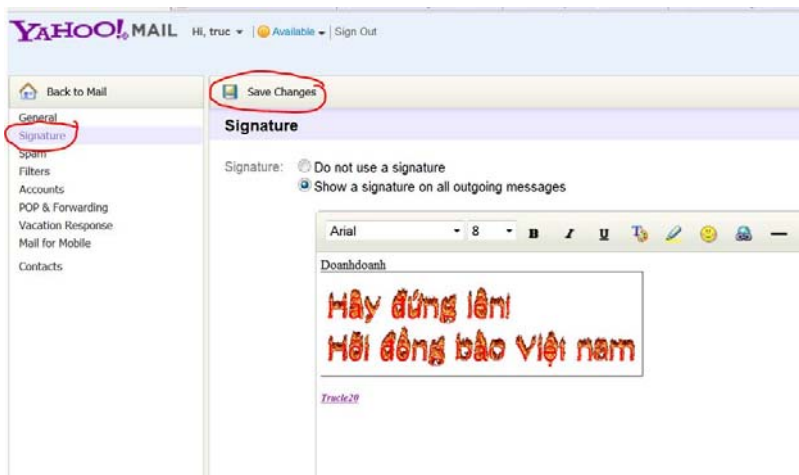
YAHOO! MAIL Hi, truc ▾ | Available ▾ | Sign Out

Back to Mail

General
Signature
Spam
Filters
Accounts
POP & Forwarding
Vacation Response
Mail for Mobile
Contacts

Save Changes

Signature

Signature: Do not use a signature
Show a signature on all outgoing messages

Arial 8 B I U

Doanhdoanh

Hãy đứng lên!
Hỡi đồng bào Việt nam

Trucle20